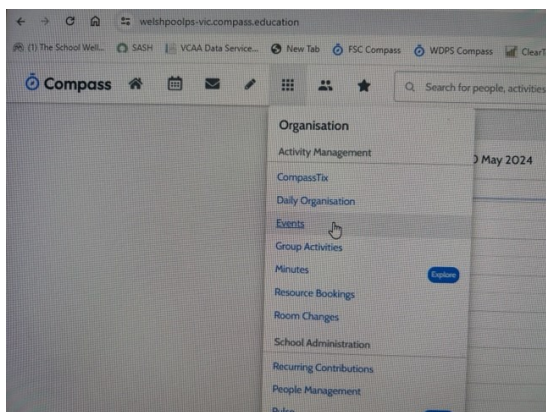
welshpoolps-vic.compass.education

(1) The School Well... SASH VCAA Data Service... New Tab FSC Compass WDPS Compass ClearT

Compass

Search for people, activities

Organisation

Activity Management

CompassTix

Daily Organisation

Events

Group Activities

Minutes

Explore

Resource Bookings

Room Changes

School Administration

Recurring Contributions

People Management

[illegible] May 2024